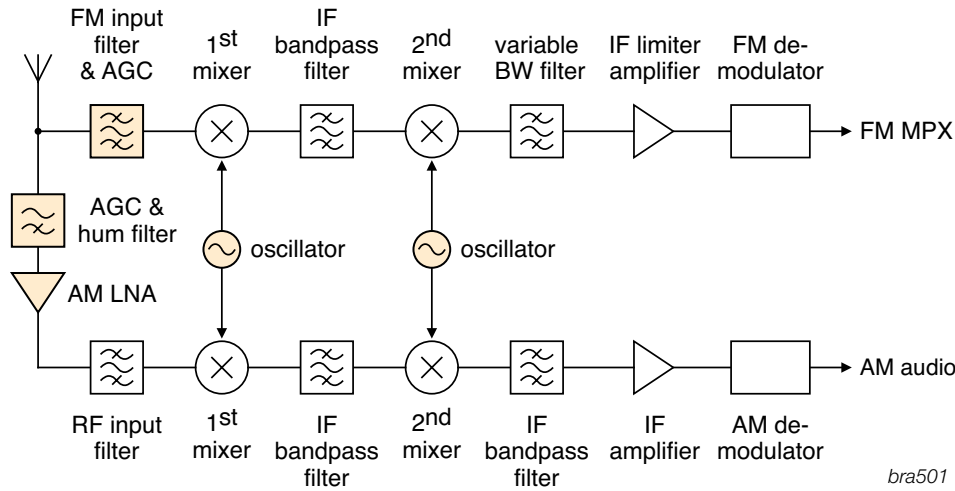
FM input filter & AGC

1$^{st}$ mixer

IF bandpass filter

2$^{nd}$ mixer

variable BW filter

IF limiter amplifier

FM demodulator

FM MPX

AGC & hum filter

oscillator

oscillator

AM LNA

AM audio

RF input filter

1$^{st}$ mixer

IF bandpass filter

2$^{nd}$ mixer

IF bandpass filter

IF amplifier

AM demodulator

bra501